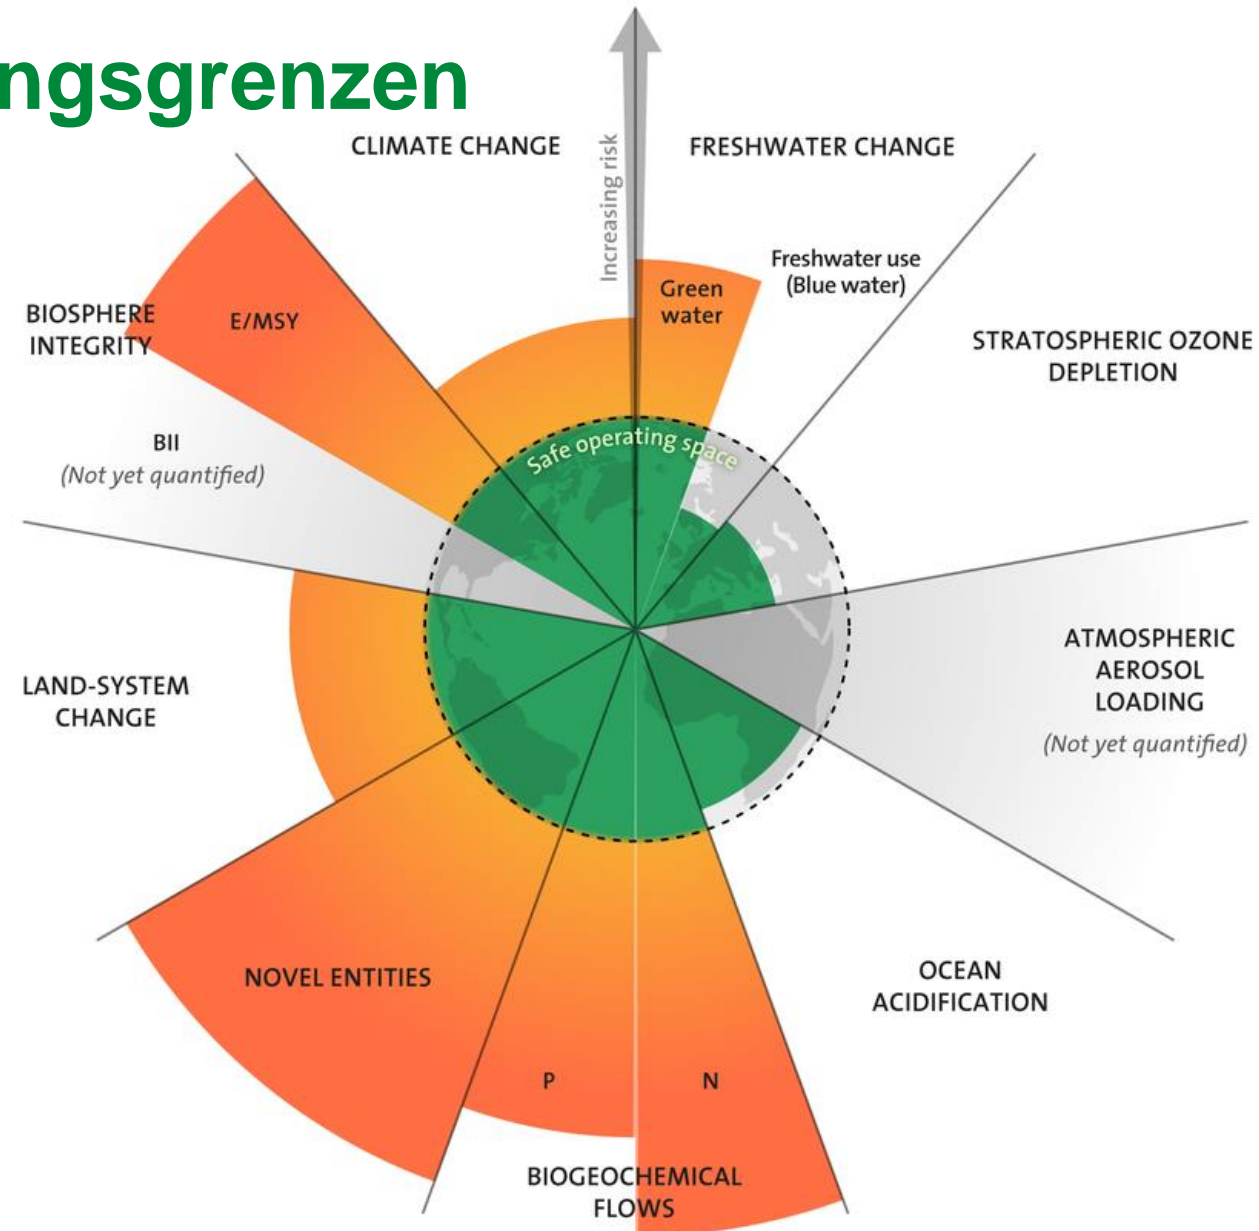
ngsgrenzen

CLIMATE CHANGE

Increasing risk

FRESHWATER CHANGE

Green water

Freshwater use (Blue water)

BIOSPHERE INTEGRITY

E/MSY

STRATOSPHERIC OZONE DEPLETION

BII
(Not yet quantified)

Safe operating space

LAND-SYSTEM CHANGE

ATMOSPHERIC AEROSOL LOADING
(Not yet quantified)

NOVEL ENTITIES

OCEAN ACIDIFICATION

P

N

BIOGEOCHEMICAL FLOWS